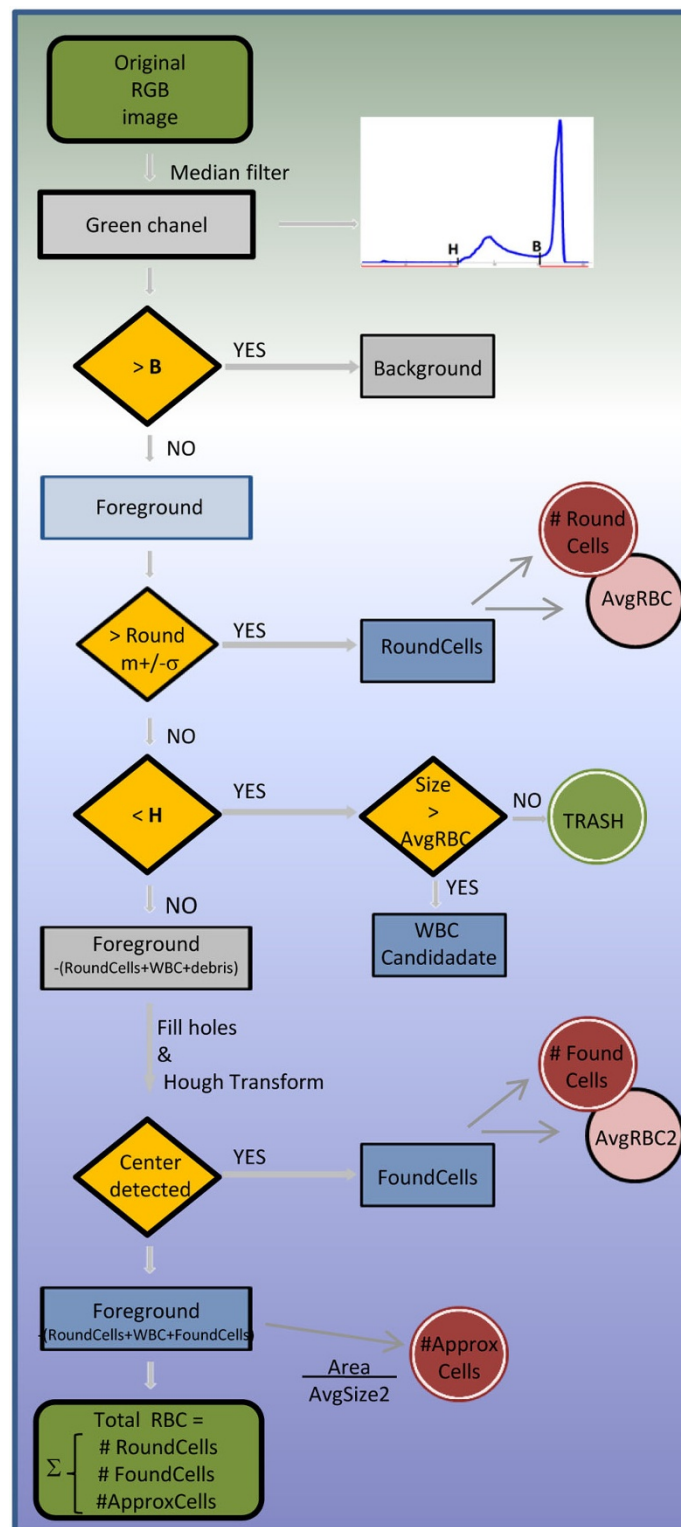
Original RGB image

Median filter

Green chanel

H

B

> B

YES

Background

NO

Foreground

# Round Cells

AvgRBC

> Round m+/-σ

YES

RoundCells

NO

< H

YES

Size > AvgRBC

NO

TRASH

YES

WBC Candidadate

NO

Foreground -(RoundCells+WBC+debris)

Fill holes & Hough Transform

# Found Cells

AvgRBC2

Center detected

YES

FoundCells

Foreground -(RoundCells+WBC+FoundCells)

$\frac{\text{Area}}{\text{AvgSize2}}$

#Approx Cells

Total RBC =

$\Sigma$ # RoundCells
# FoundCells
#ApproxCells